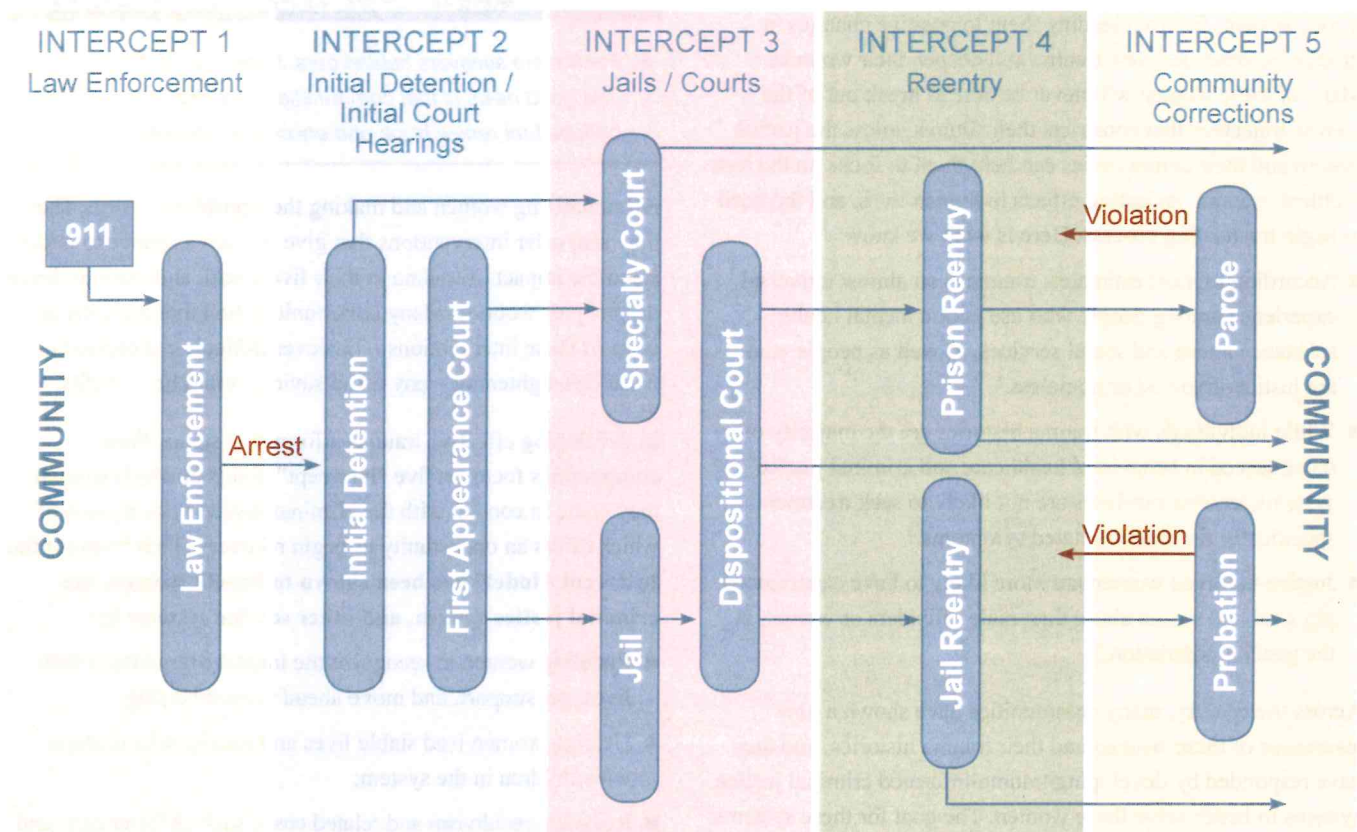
INTERCEPT 1
Law Enforcement

INTERCEPT 2
Initial Detention / Initial Court Hearings

INTERCEPT 3
Jails / Courts

INTERCEPT 4
Reentry

INTERCEPT 5
Community Corrections

COMMUNITY

911

Law Enforcement

Arrest

Initial Detention

First Appearance Court

Specialty Court

Jail

Dispositional Court

Prison Reentry

Jail Reentry

Violation

Violation

Parole

Probation

COMMUNITY